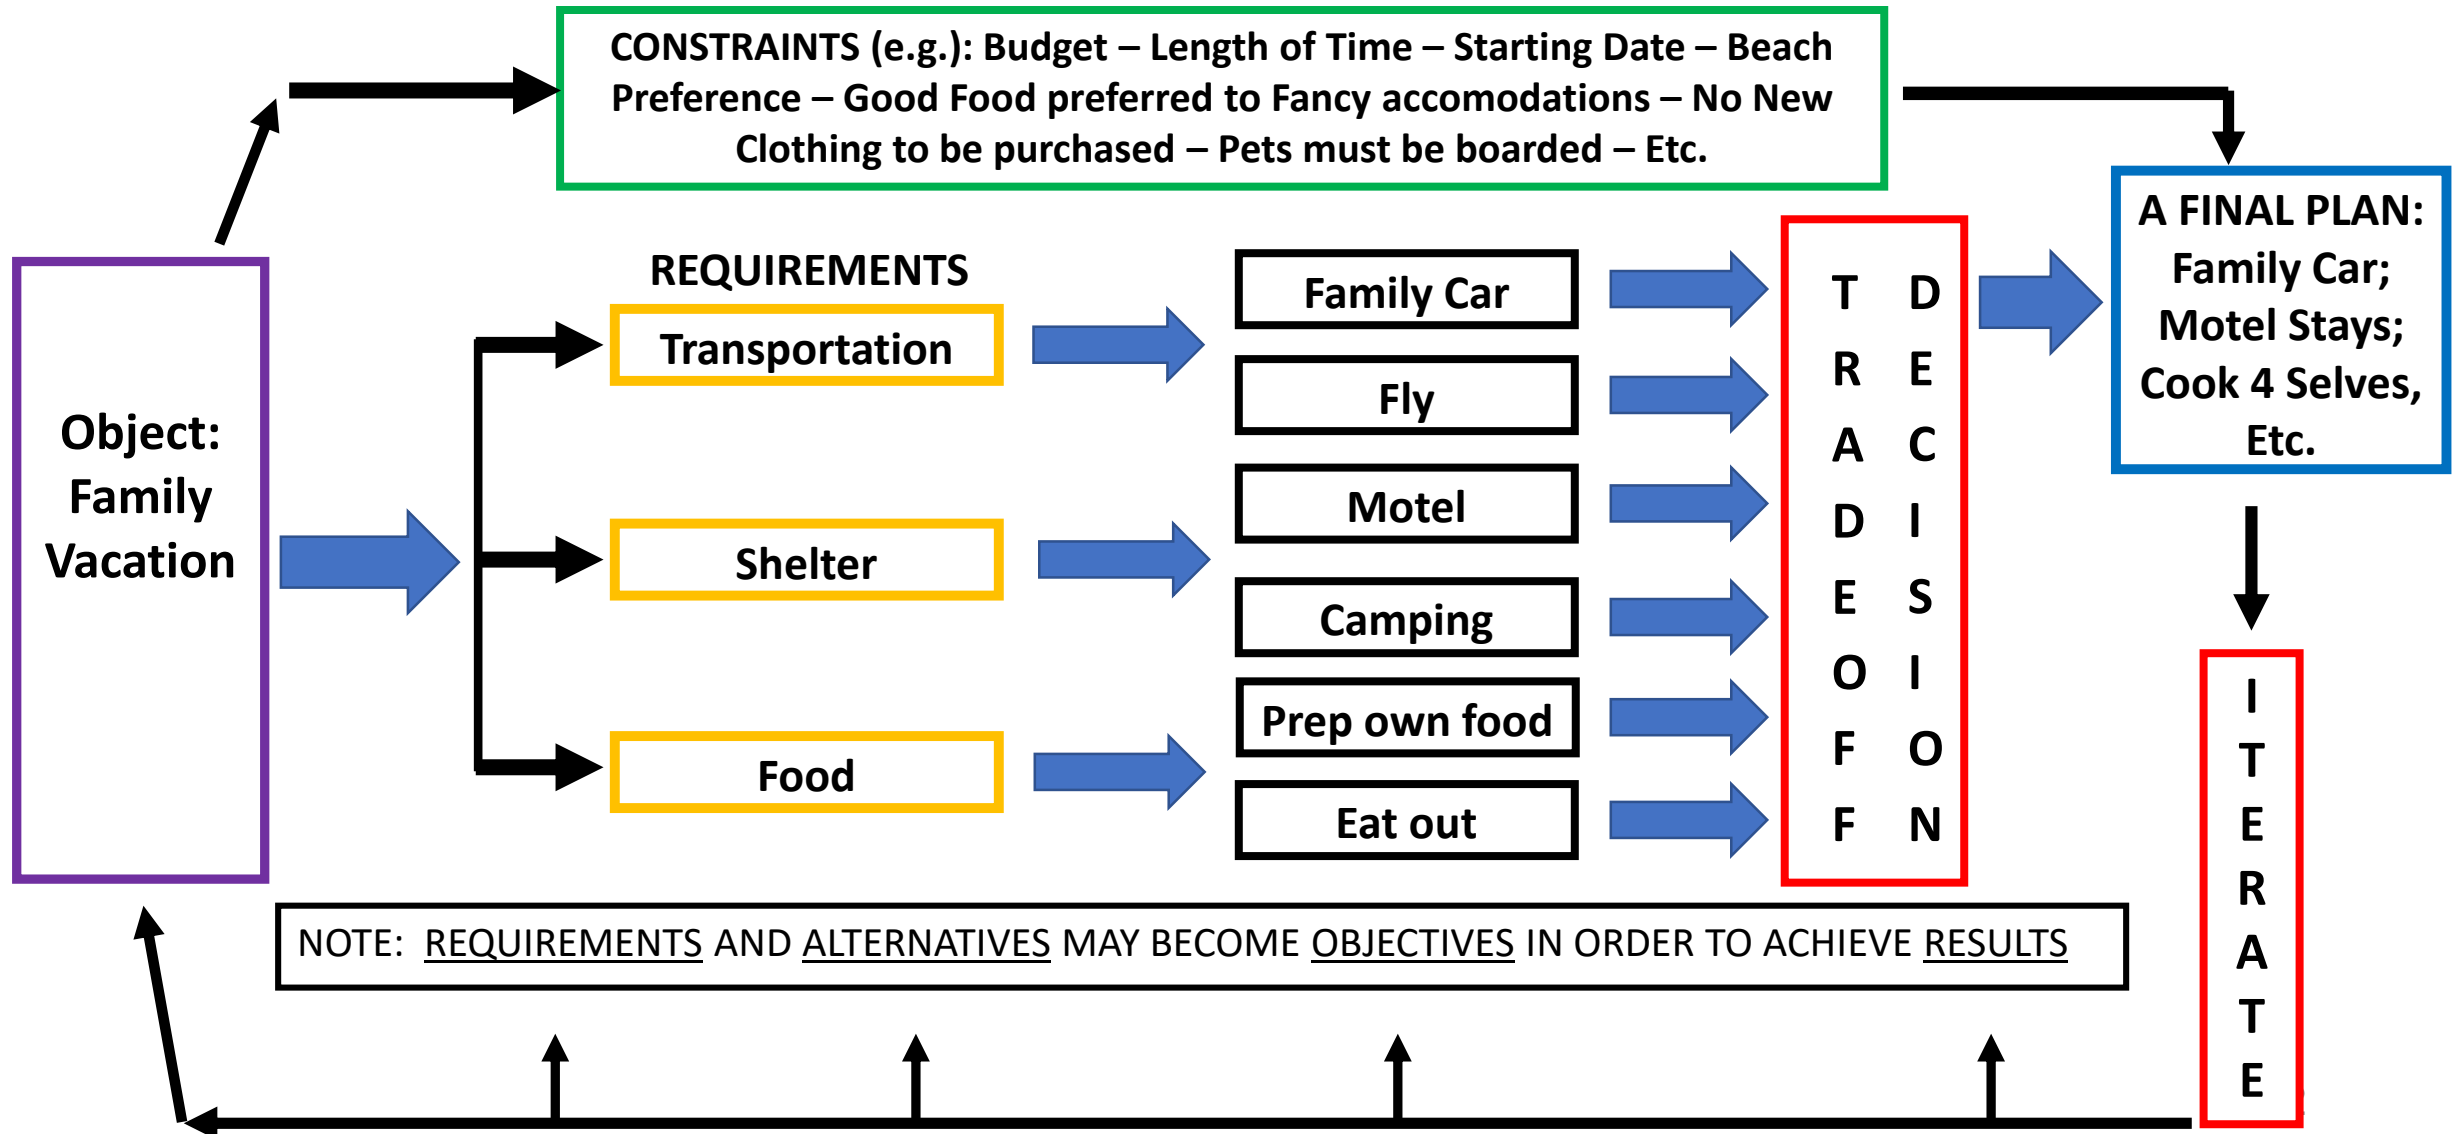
CONSTRAINTS (e.g.): Budget – Length of Time – Starting Date – Beach Preference – Good Food preferred to Fancy accomodations – No New Clothing to be purchased – Pets must be boarded – Etc.

Object: Family Vacation

REQUIREMENTS

Transportation

Shelter

Food

Family Car

Fly

Motel

Camping

Prep own food

Eat out

TRADEOFF

DECISION

A FINAL PLAN: Family Car; Motel Stays; Cook 4 Selves, Etc.

ITERATE

NOTE: REQUIREMENTS AND ALTERNATIVES MAY BECOME OBJECTIVES IN ORDER TO ACHIEVE RESULTS